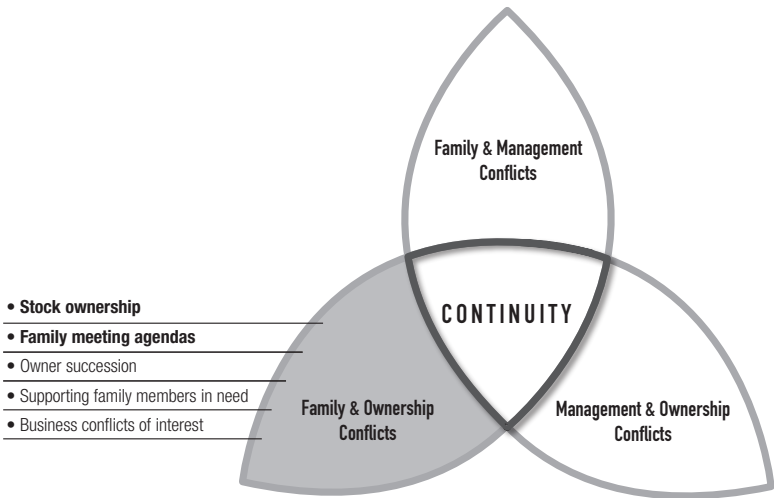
Family & Management Conflicts

• Stock ownership
• Family meeting agendas
• Owner succession
• Supporting family members in need
• Business conflicts of interest

CONTINUITY

Family & Ownership Conflicts

Management & Ownership Conflicts